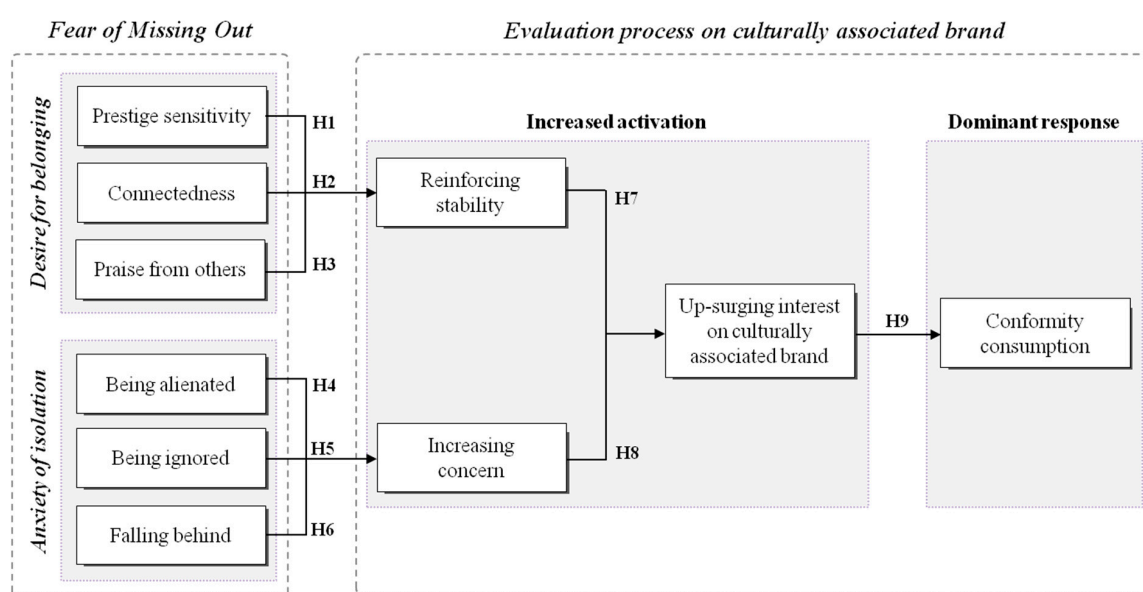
Fear of Missing Out

Evaluation process on culturally associated brand

Desire for belonging

Prestige sensitivity

Connectedness

Praise from others

H1

H2

H3

Increased activation

Reinforcing stability

H7

Dominant response

Up-surging interest on culturally associated brand

H9

Conformity consumption

Anxiety of isolation

Being alienated

Being ignored

Falling behind

H4

H5

H6

Increasing concern

H8